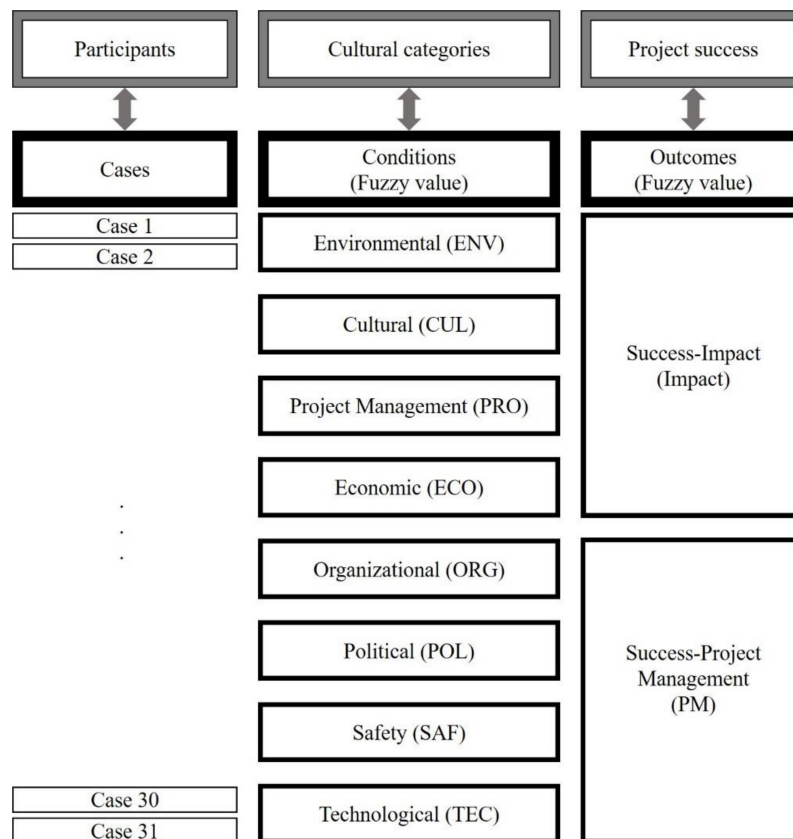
Participants

Cultural categories

Project success

Cases

Conditions
(Fuzzy value)

Outcomes
(Fuzzy value)

Case 1
Case 2
.
.
.
Case 30
Case 31

Environmental (ENV)

Cultural (CUL)

Project Management (PRO)

Economic (ECO)

Organizational (ORG)

Political (POL)

Safety (SAF)

Technological (TEC)

Success-Impact
(Impact)

Success-Project
Management
(PM)